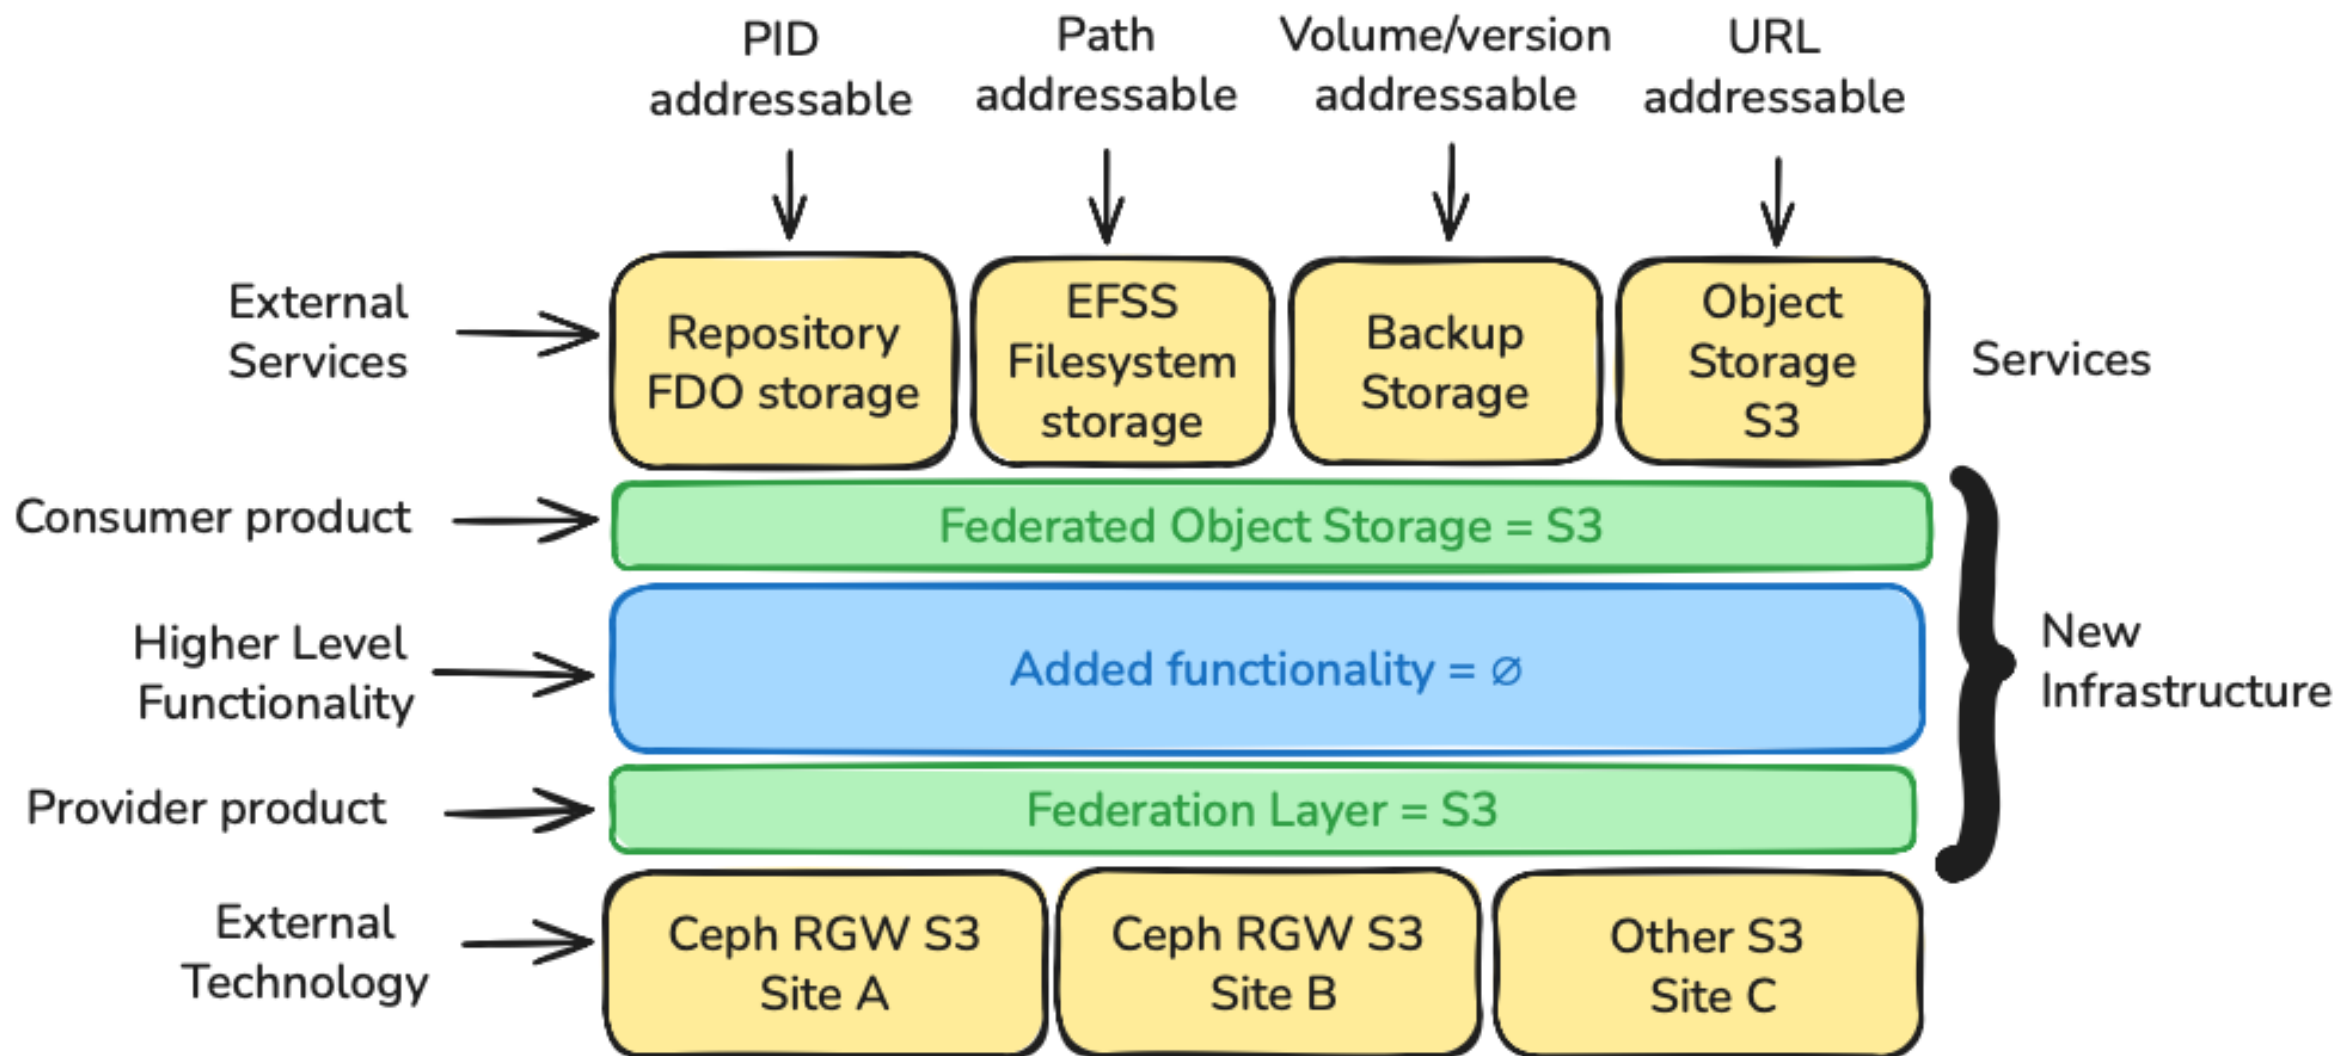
PID addressable

Path addressable

Volume/version addressable

URL addressable

External Services

Repository FDO storage

EFSS Filesystem storage

Backup Storage

Object Storage S3

Services

Consumer product

Federated Object Storage = S3

Higher Level Functionality

Added functionality = ∅

New Infrastructure

Provider product

Federation Layer = S3

External Technology

Ceph RGW S3 Site A

Ceph RGW S3 Site B

Other S3 Site C